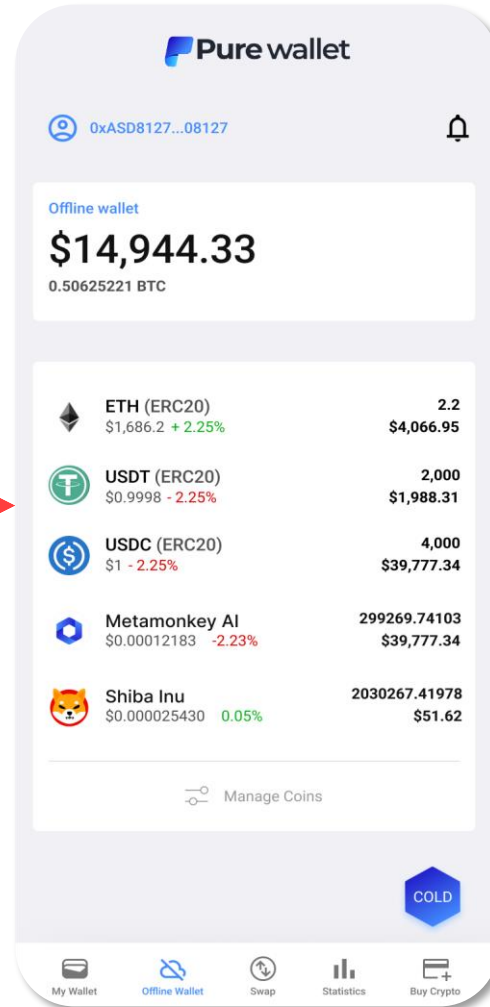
Pure wallet

0xASD8127...08127

Offline wallet
$14,944.33
0.50625221 BTC

ETH (ERC20)
$1,686.2 + 2.25%
2.2
$4,066.95

USDT (ERC20)
$0.9998 - 2.25%
2,000
$1,988.31

USDC (ERC20)
$1 - 2.25%
4,000
$39,777.34

Metamonkey AI
$0.00012183 -2.23%
299269.74103
$39,777.34

Shiba Inu
$0.000025430 0.05%
2030267.41978
$51.62

Manage Coins

COLD

My Wallet
Offline Wallet
Swap
Statistics
Buy Crypto